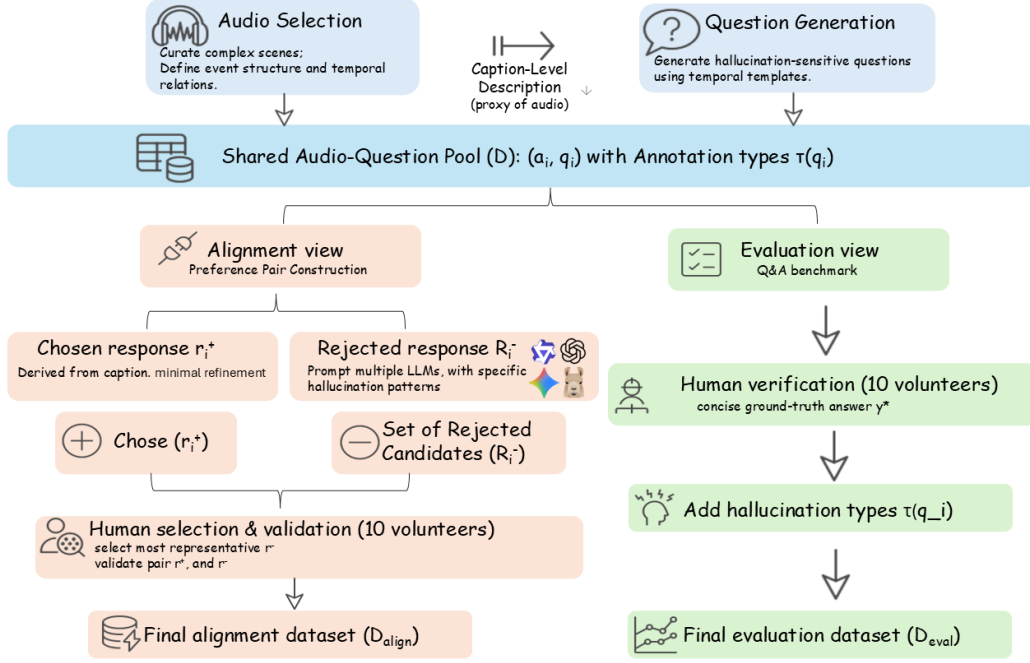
Audio Selection
Curate complex scenes;
Define event structure and temporal relations.

Caption-Level Description
(proxy of audio)

Question Generation
Generate hallucination-sensitive questions using temporal templates.

Shared Audio-Question Pool (D): $(a_i, q_i)$ with Annotation types $\tau(q_i)$

Alignment view
Preference Pair Construction

Evaluation view
Q&A benchmark

Chosen response $r_i^+$
Derived from caption. minimal refinement

Rejected response $R_i^-$
Prompt multiple LLMs, with specific hallucination patterns

Human verification (10 volunteers)
concise ground-truth answer y*

Chose $(r_i^+)$

Set of Rejected Candidates $(R_i^-)$

Add hallucination types τ(q_i)

Human selection & validation (10 volunteers)
select most representative $r^-$
validate pair $r^+$, and $r^-$

Final alignment dataset $(D_{align})$

Final evaluation dataset $(D_{eval})$